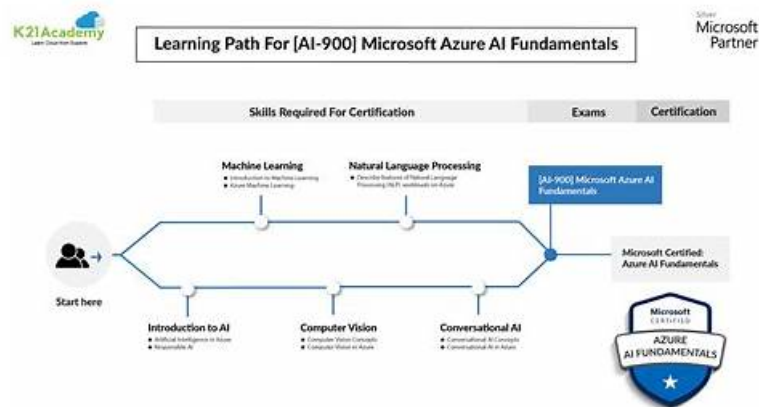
K21Academy
Learn Cloud from Experts

Learning Path For [AI-900] Microsoft Azure AI Fundamentals

Silver
Microsoft
Partner

Skills Required For Certification

Exams

Certification

Machine Learning
• Introduction to Machine Learning
• Azure Machine Learning

Natural Language Processing
• Describe features of Natural Language Processing (NLP) workloads on Azure

[AI-900] Microsoft Azure AI Fundamentals

Microsoft Certified: Azure AI Fundamentals

Start here

Introduction to AI
• Artificial Intelligence in Azure
• Responsible AI

Computer Vision
• Computer Vision Concepts
• Computer Vision in Azure

Conversational AI
• Conversational AI Concepts
• Conversational AI in Azure

Microsoft
CERTIFIED
AZURE
AI FUNDAMENTALS